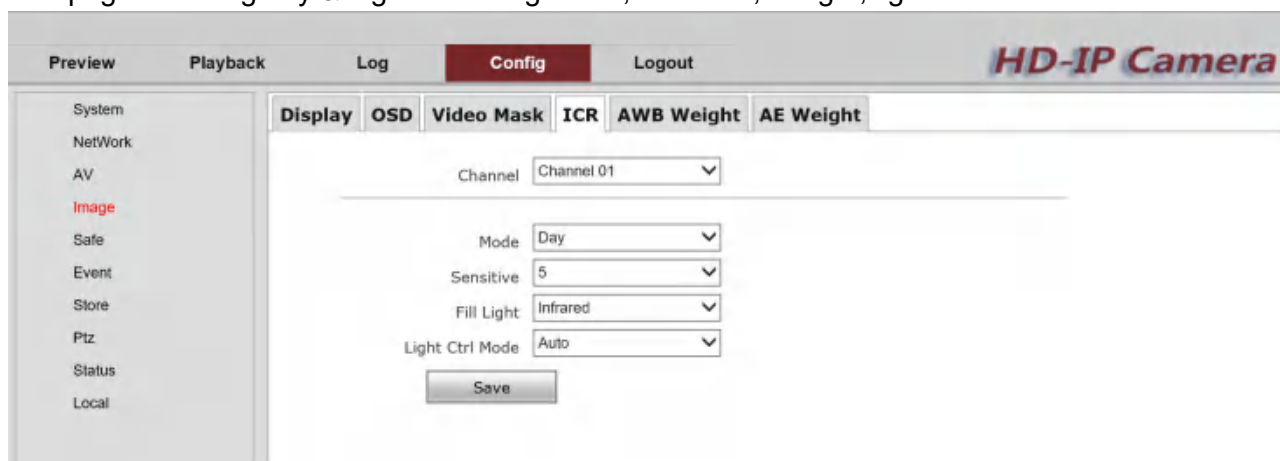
Preview Playback Log Config Logout

HD-IP Camera

System
NetWork
AV
Image
Safe
Event
Store
Ptz
Status
Local

Display OSD Video Mask ICR AWB Weight AE Weight

Channel Channel 01

Mode Day
Sensitive 5
Fill Light Infrared
Light Ctrl Mode Auto

Save